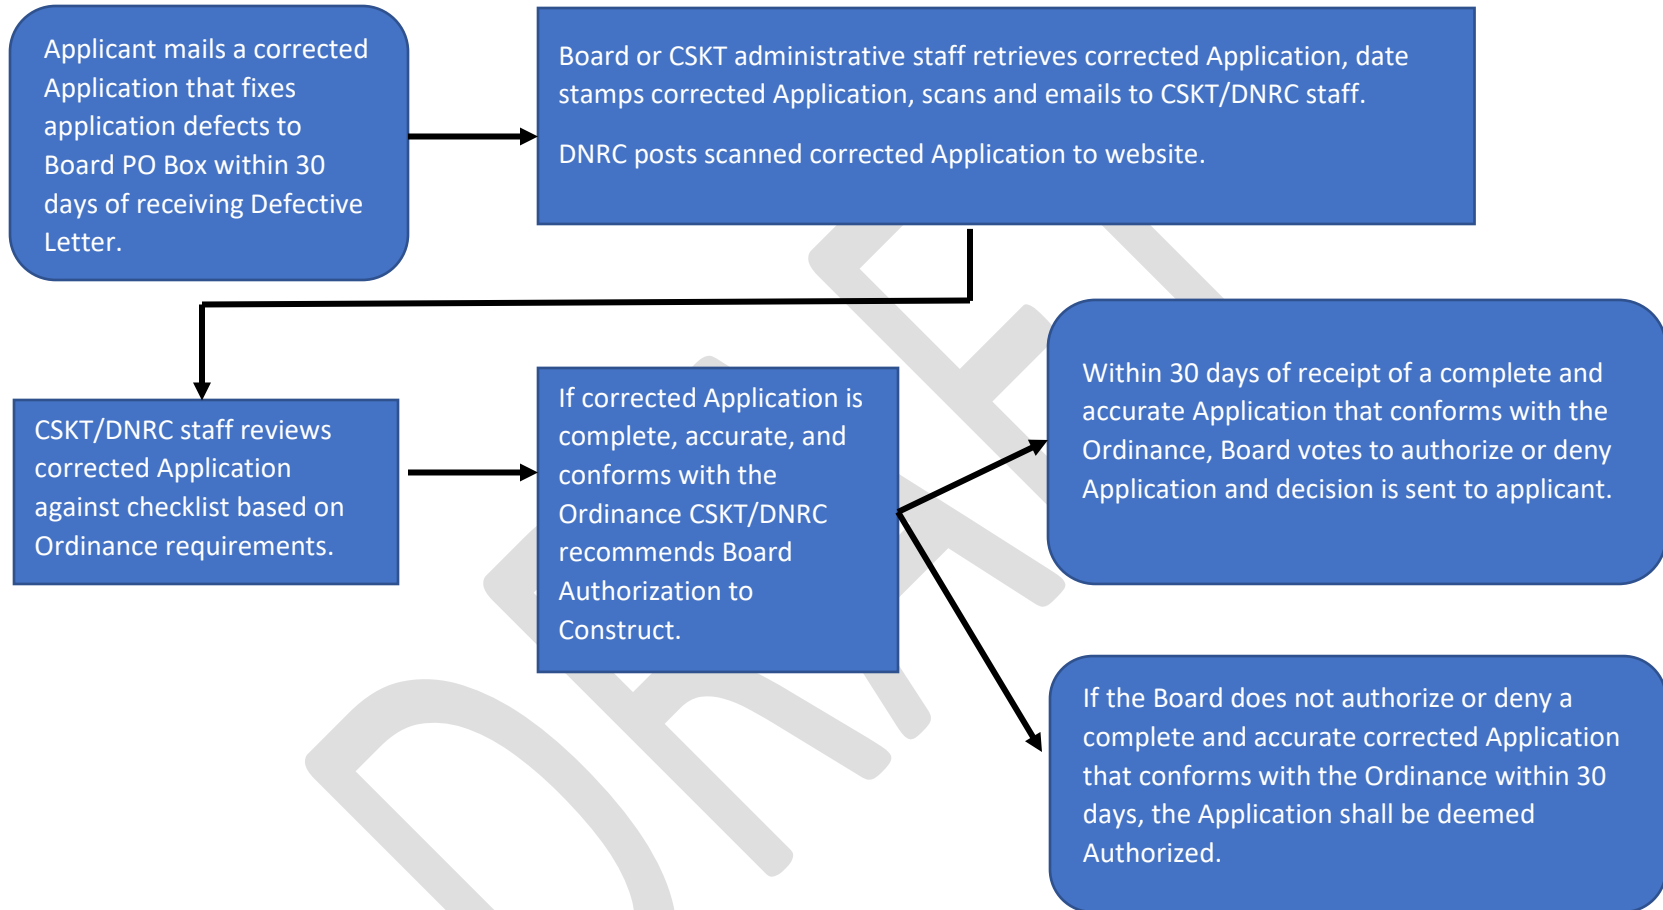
Applicant mails a corrected Application that fixes application defects to Board PO Box within 30 days of receiving Defective Letter.

Board or CSKT administrative staff retrieves corrected Application, date stamps corrected Application, scans and emails to CSKT/DNRC staff.

DNRC posts scanned corrected Application to website.

CSKT/DNRC staff reviews corrected Application against checklist based on Ordinance requirements.

If corrected Application is complete, accurate, and conforms with the Ordinance CSKT/DNRC recommends Board Authorization to Construct.

Within 30 days of receipt of a complete and accurate Application that conforms with the Ordinance, Board votes to authorize or deny Application and decision is sent to applicant.

If the Board does not authorize or deny a complete and accurate corrected Application that conforms with the Ordinance within 30 days, the Application shall be deemed Authorized.

DRAFT